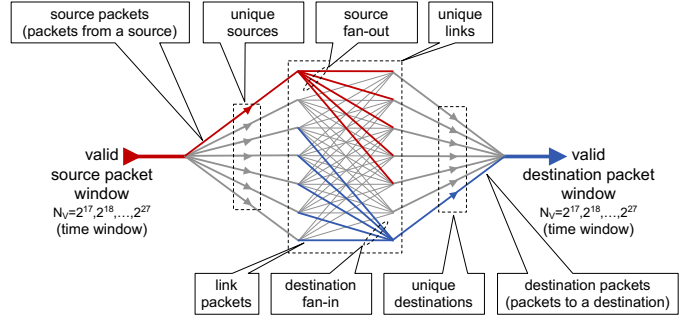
source packets (packets from a source)

unique sources

source fan-out

unique links

valid source packet window
$N_V=2^{17},2^{18},\ldots,2^{27}$
(time window)

valid destination packet window
$N_V=2^{17},2^{18},\ldots,2^{27}$
(time window)

link packets

destination fan-in

unique destinations

destination packets (packets to a destination)